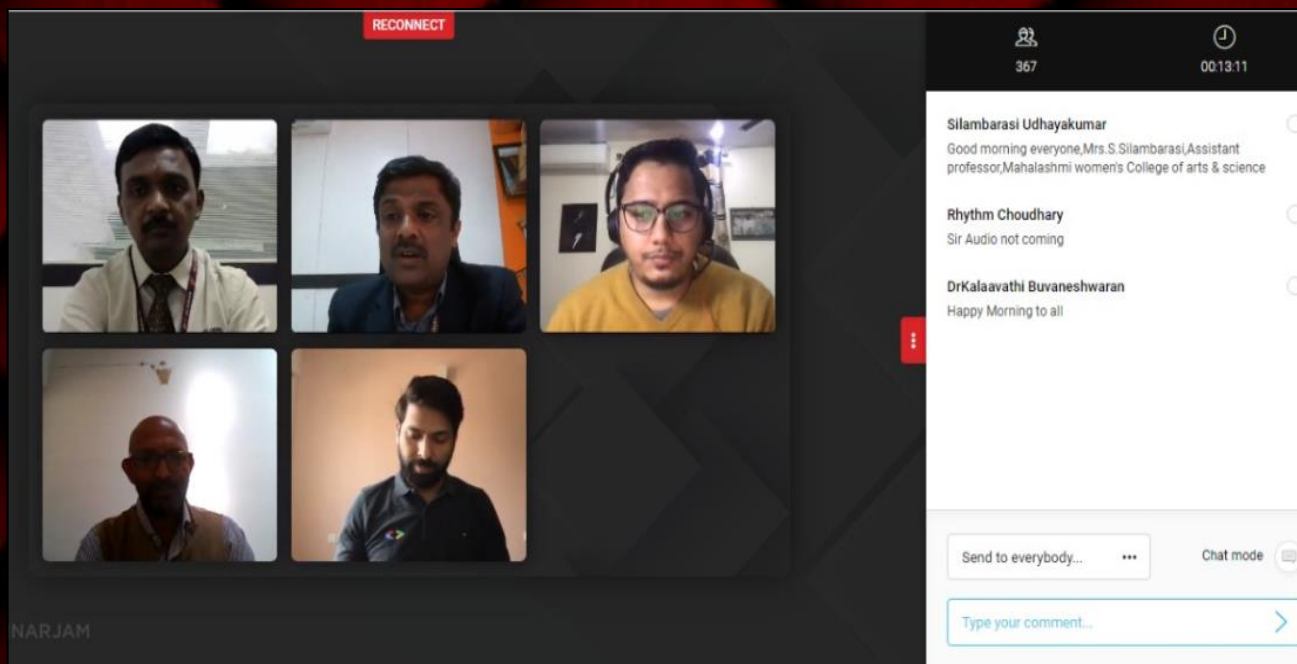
RECONNECT

367

00:13:11

Silambarasi Udhayakumar
Good morning everyone,Mrs.S.Silambarasi,Assistant professor,Mahalashmi women's College of arts & science

Rhythm Choudhary
Sir Audio not coming

DrKalaavathi Buvaneshwaran
Happy Morning to all

Send to everybody... •••

Chat mode

Type your comment...

NARJAM